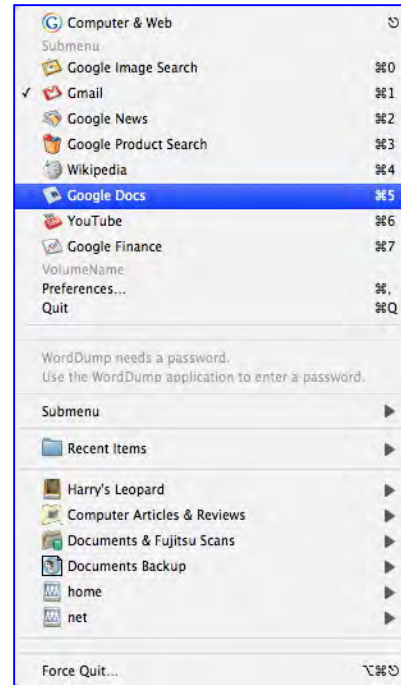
Computer & Web
Submenu
Google Image Search ⌘0
✓ Gmail ⌘1
Google News ⌘2
Google Product Search ⌘3
Wikipedia ⌘4
Google Docs ⌘5
YouTube ⌘6
Google Finance ⌘7
VolumeName
Preferences... ⌘,
Quit ⌘Q

WordDump needs a password.
Use the WordDump application to enter a password.

Submenu

Recent Items

Harry's Leopard
Computer Articles & Reviews
Documents & Fujitsu Scans
Documents Backup
home
net

Force Quit... ⌥⌘